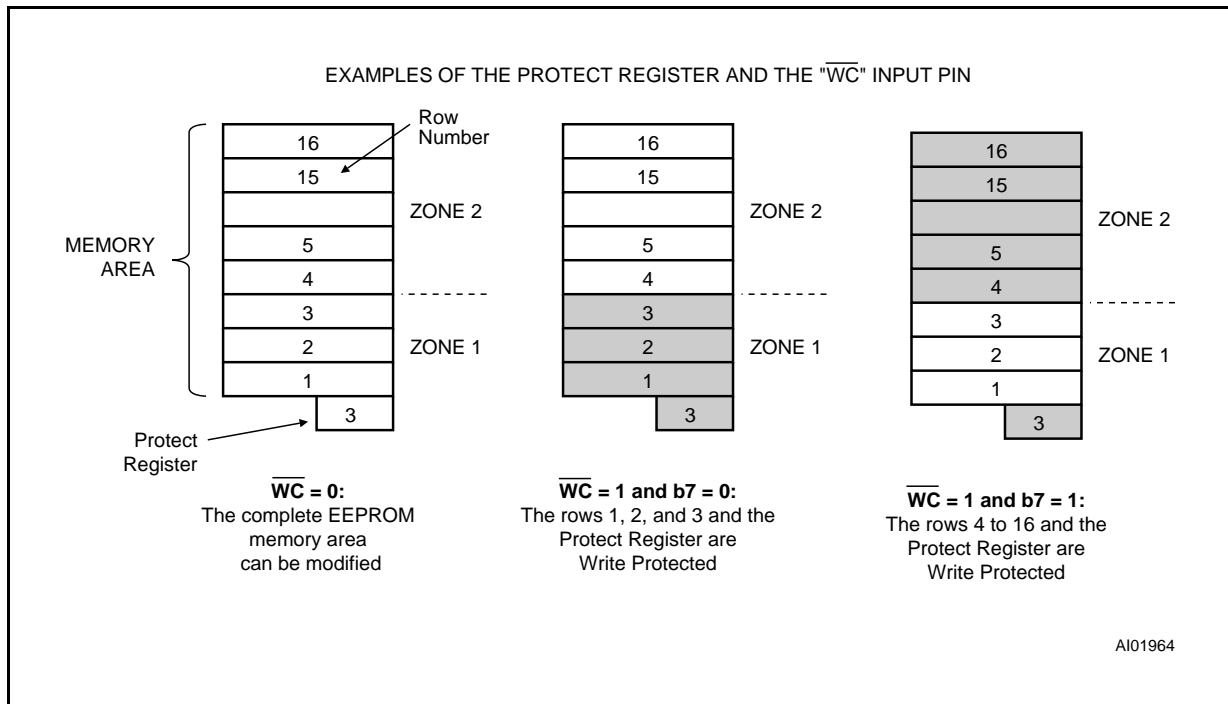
EXAMPLES OF THE PROTECT REGISTER AND THE "$\overline{WC}$" INPUT PIN

Row Number

16
15

ZONE 2

MEMORY AREA

5
4
3
2
1

ZONE 1

3

Protect Register

$\overline{WC}$ = 0:
The complete EEPROM memory area can be modified

16
15

ZONE 2

5
4
3
2
1

ZONE 1

3

$\overline{WC}$ = 1 and b7 = 0:
The rows 1, 2, and 3 and the Protect Register are Write Protected

16
15

ZONE 2

5
4
3
2
1

ZONE 1

3

$\overline{WC}$ = 1 and b7 = 1:
The rows 4 to 16 and the Protect Register are Write Protected

AI01964